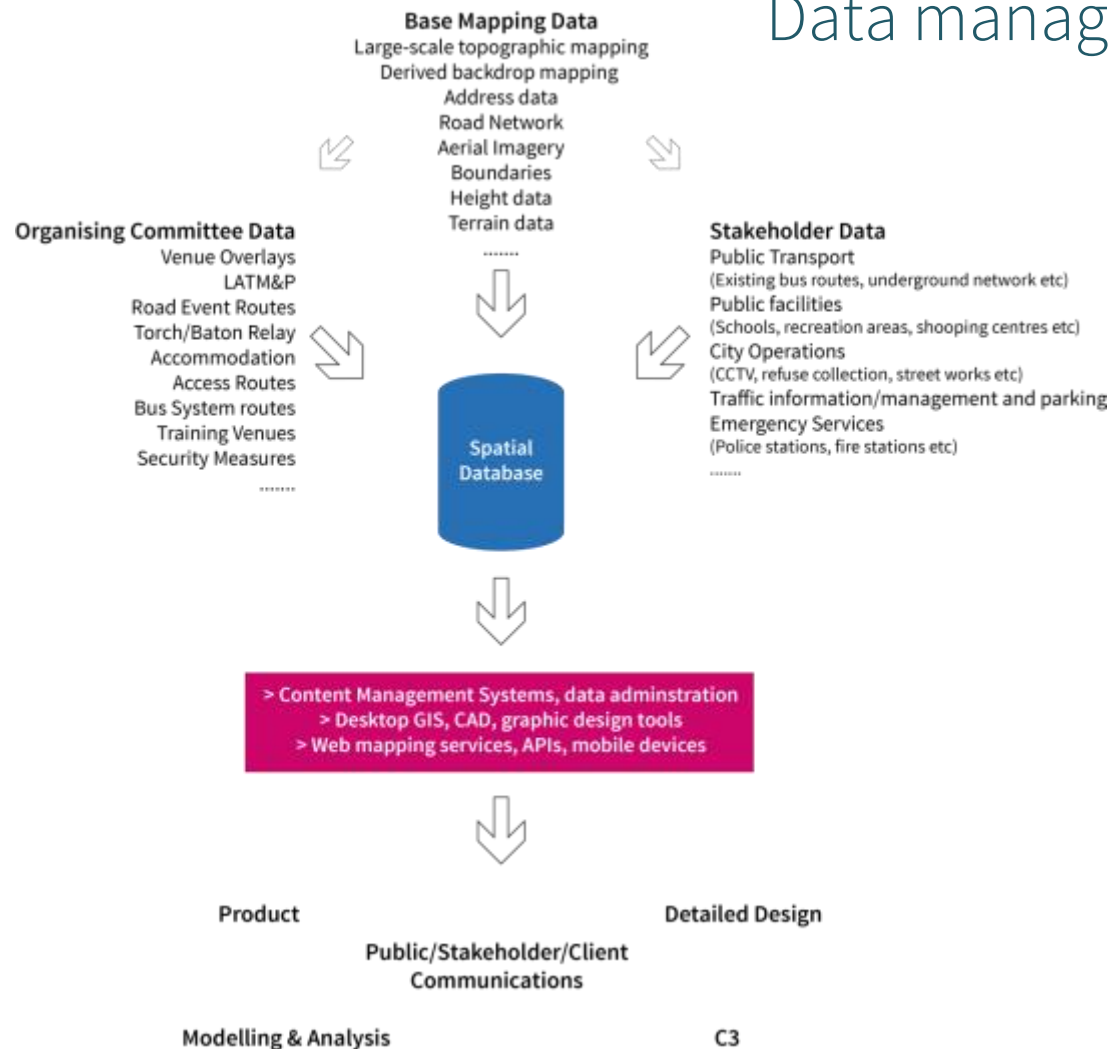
Data manag

Base Mapping Data
Large-scale topographic mapping
Derived backdrop mapping
Address data
Road Network
Aerial Imagery
Boundaries
Height data
Terrain data
.......

Organising Committee Data
Venue Overlays
LATM&P
Road Event Routes
Torch/Baton Relay
Accommodation
Access Routes
Bus System routes
Training Venues
Security Measures
.......

Stakeholder Data
Public Transport
(Existing bus routes, underground network etc)
Public facilities
(Schools, recreation areas, shooping centres etc)
City Operations
(CCTV, refuse collection, street works etc)
Traffic information/management and parking
Emergency Services
(Police stations, fire stations etc)
.......

Spatial Database

> Content Management Systems, data adminstration
> Desktop GIS, CAD, graphic design tools
> Web mapping services, APIs, mobile devices

Product

Detailed Design

Public/Stakeholder/Client Communications

Modelling & Analysis

C3